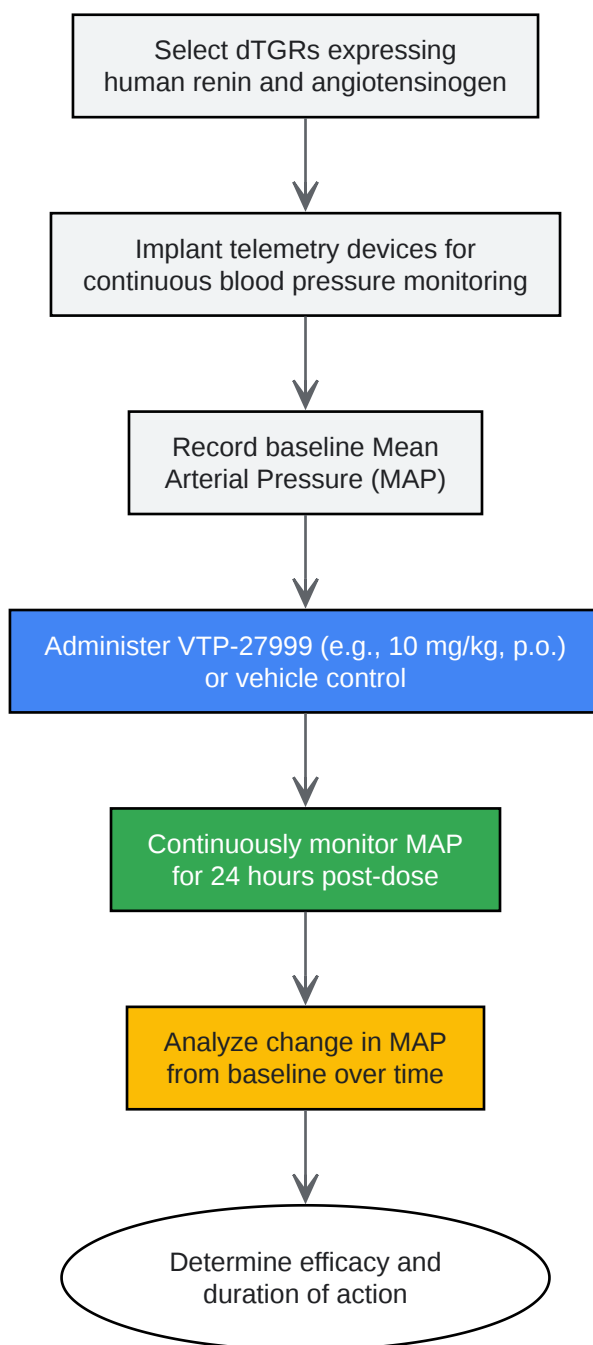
Select dTGRs expressing human renin and angiotensinogen

Implant telemetry devices for continuous blood pressure monitoring

Record baseline Mean Arterial Pressure (MAP)

Administer VTP-27999 (e.g., 10 mg/kg, p.o.) or vehicle control

Continuously monitor MAP for 24 hours post-dose

Analyze change in MAP from baseline over time

Determine efficacy and duration of action